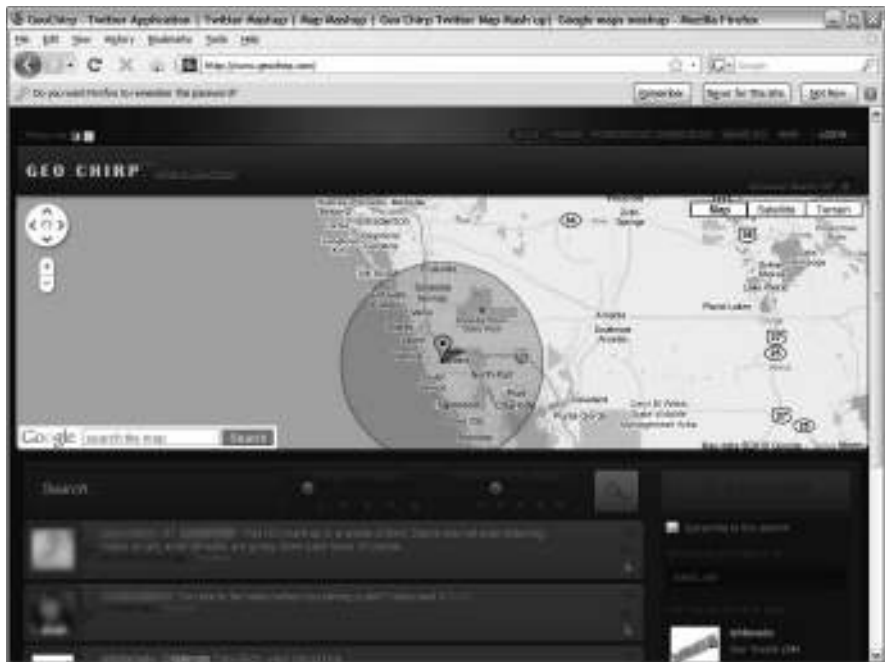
GeoChirp - Twitter Application | Twitter Mashup | Map Mashup | Geo Chirp Twitter Map Mash-up | Google maps mashup - Mozilla Firefox

File Edit View History Bookmarks Tools Help

http://www.geochirp.com/

Google

Do you want Firefox to remember the password?

Remember

Never for This Site

Not Now

GEO CHIRP

Map

Satellite

Terrain

North Port

Punta Gorda

Arcadia

Southeast Arcadia

Placid Lakes

Google

search the map

Search

Search

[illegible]

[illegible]